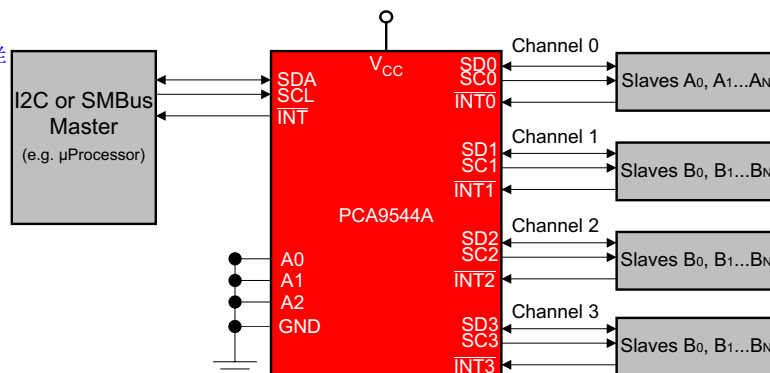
I2C or SMBus Master
(e.g. µProcessor)

SDA
SCL
$\overline{INT}$

$V_{CC}$

PCA9544A

A0
A1
A2
GND

SD0
SC0
$\overline{INT0}$

SD1
SC1
$\overline{INT1}$

SD2
SC2
$\overline{INT2}$

SD3
SC3
$\overline{INT3}$

Channel 0
Channel 1
Channel 2
Channel 3

Slaves $A_0$, $A_1$...$A_N$
Slaves $B_0$, $B_1$...$B_N$
Slaves $B_0$, $B_1$...$B_N$
Slaves $B_0$, $B_1$...$B_N$